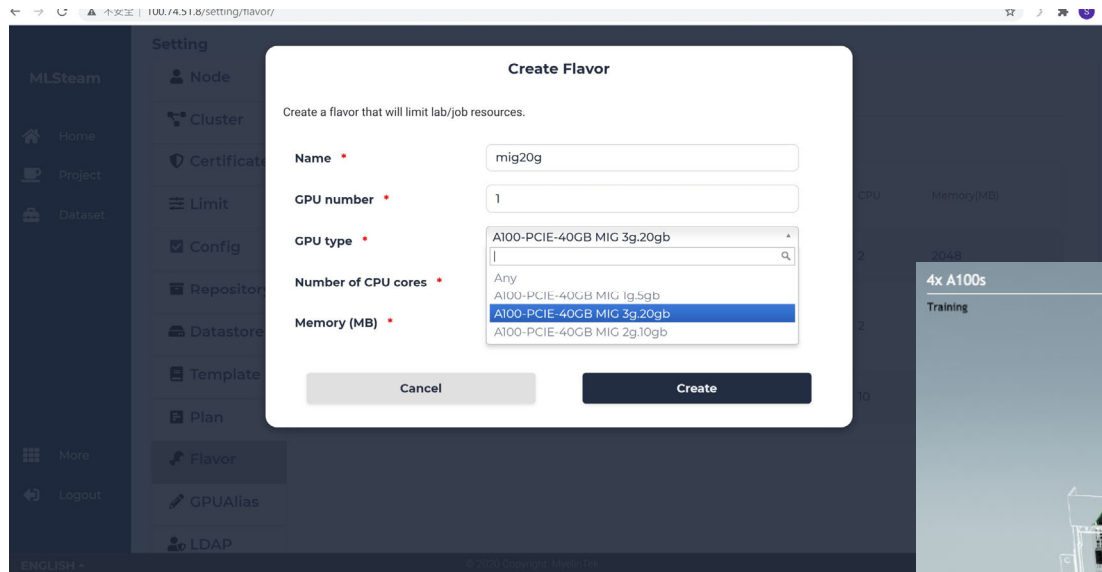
不安全 | 100.74.51.8/setting/flavor/

Setting

MLSteam

Home

Project

Dataset

More

Logout

ENGLISH

Node

Cluster

Certificate

Limit

Config

Repository

Datastore

Template

Plan

Flavor

GPUAlias

LDAP

Create Flavor

Create a flavor that will limit lab/job resources.

Name *
mig20g

GPU number *
1

GPU type *
A100-PCIE-40GB MIG 3g.20gb

Number of CPU cores *

Memory (MB) *

Any
A100-PCIE-40GB MIG 1g.5gb
A100-PCIE-40GB MIG 3g.20gb
A100-PCIE-40GB MIG 2g.10gb

Cancel

Create

CPU

Memory(MB)

2

2048

2

10

4x A100s

Training

© 2020 Copyright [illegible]